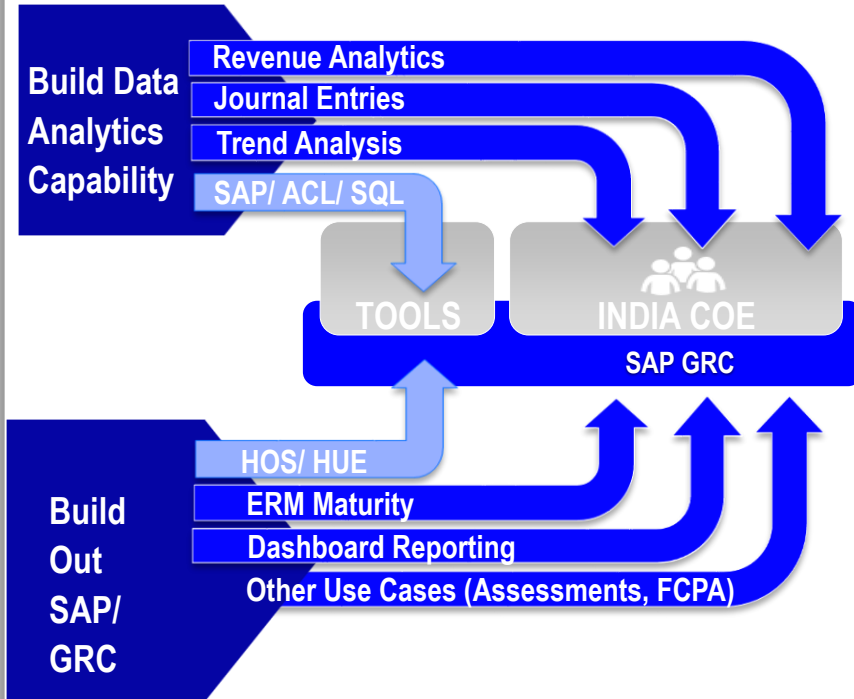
Build Data Analytics Capability

Revenue Analytics

Journal Entries

Trend Analysis

SAP/ ACL/ SQL

TOOLS

INDIA COE

SAP GRC

HOS/ HUE

ERM Maturity

Dashboard Reporting

Other Use Cases (Assessments, FCPA)

Build Out SAP/ GRC